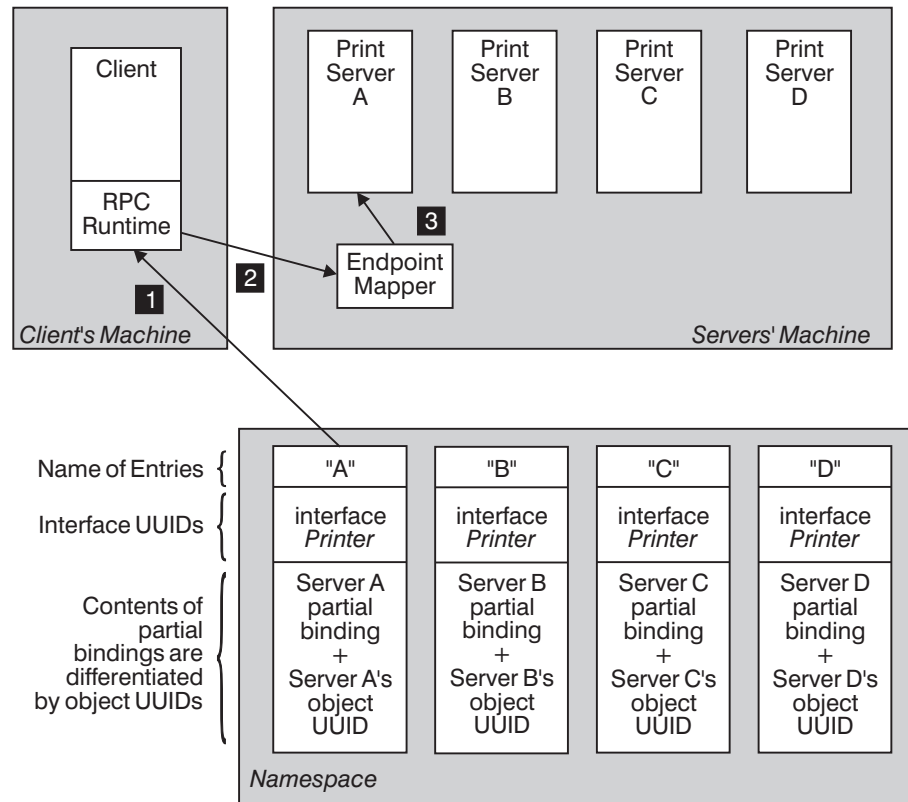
Client

RPC Runtime

Client's Machine

Print Server A

Print Server B

Print Server C

Print Server D

3

2

1

Endpoint Mapper

Servers' Machine

Name of Entries

Interface UUIDs

Contents of partial bindings are differentiated by object UUIDs

"A"

interface *Printer*

Server A partial binding + Server A's object UUID

"B"

interface *Printer*

Server B partial binding + Server B's object UUID

"C"

interface *Printer*

Server C partial binding + Server C's object UUID

"D"

interface *Printer*

Server D partial binding + Server D's object UUID

Namespace